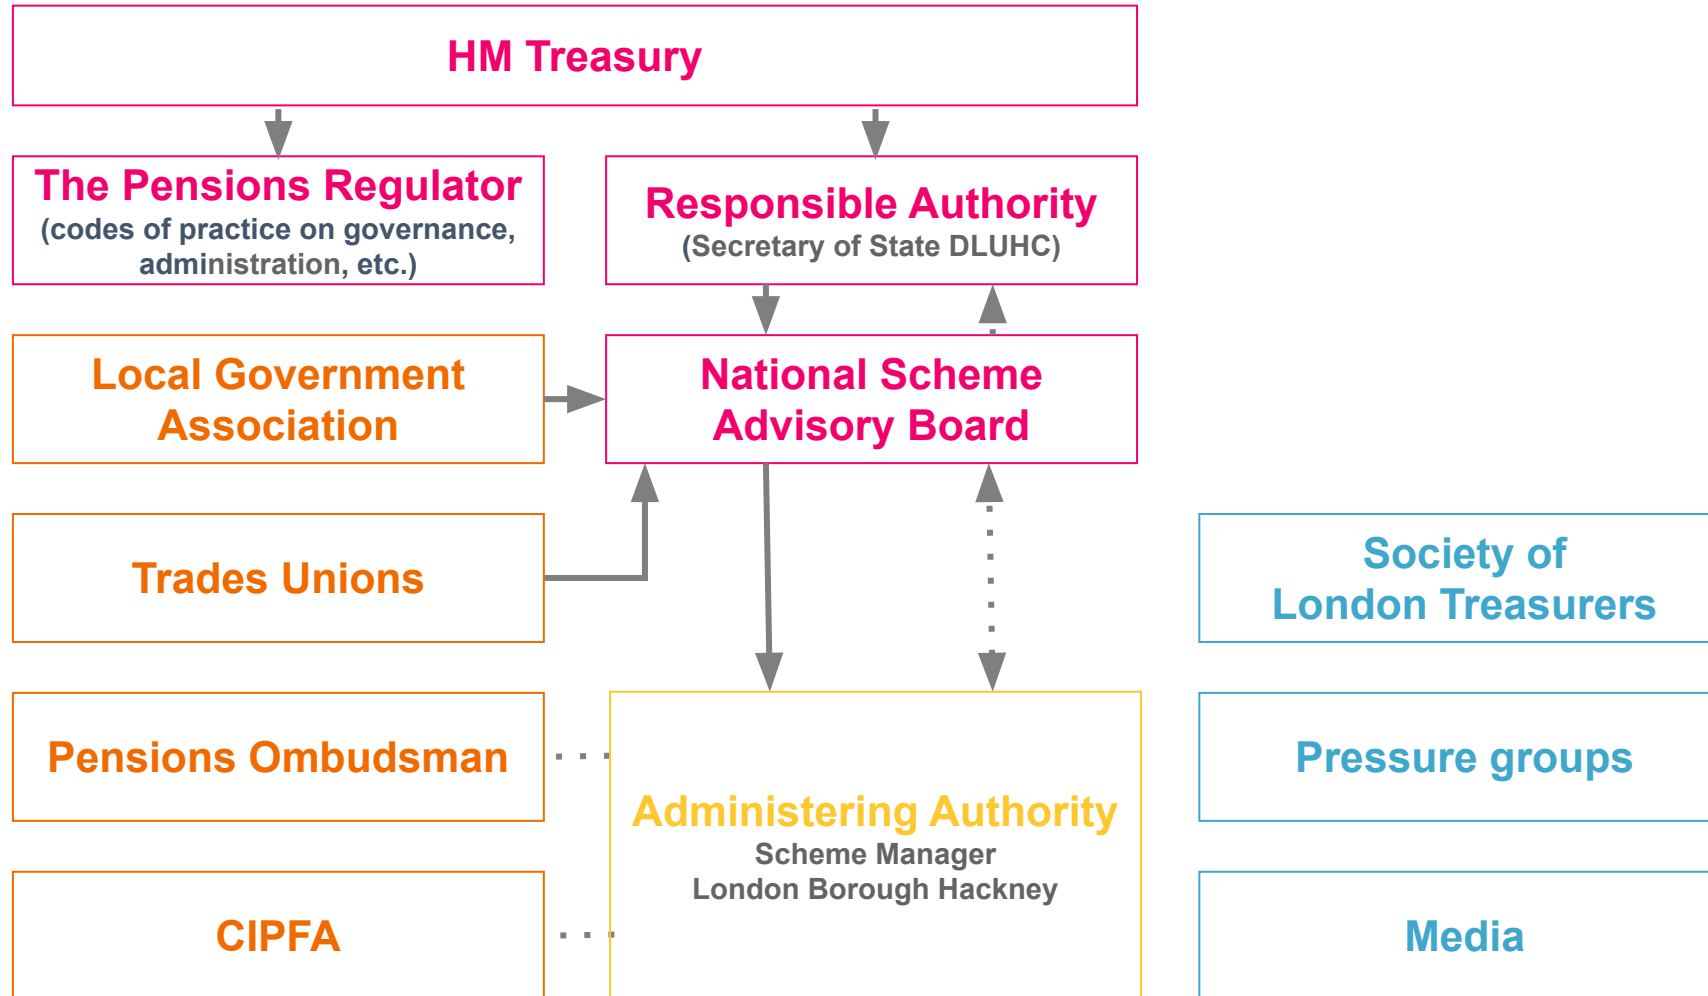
HM Treasury

The Pensions Regulator
(codes of practice on governance, administration, etc.)

Responsible Authority
(Secretary of State DLUHC)

Local Government Association

National Scheme Advisory Board

Trades Unions

Society of London Treasurers

Pensions Ombudsman

Administering Authority
Scheme Manager
London Borough Hackney

Pressure groups

CIPFA

Media